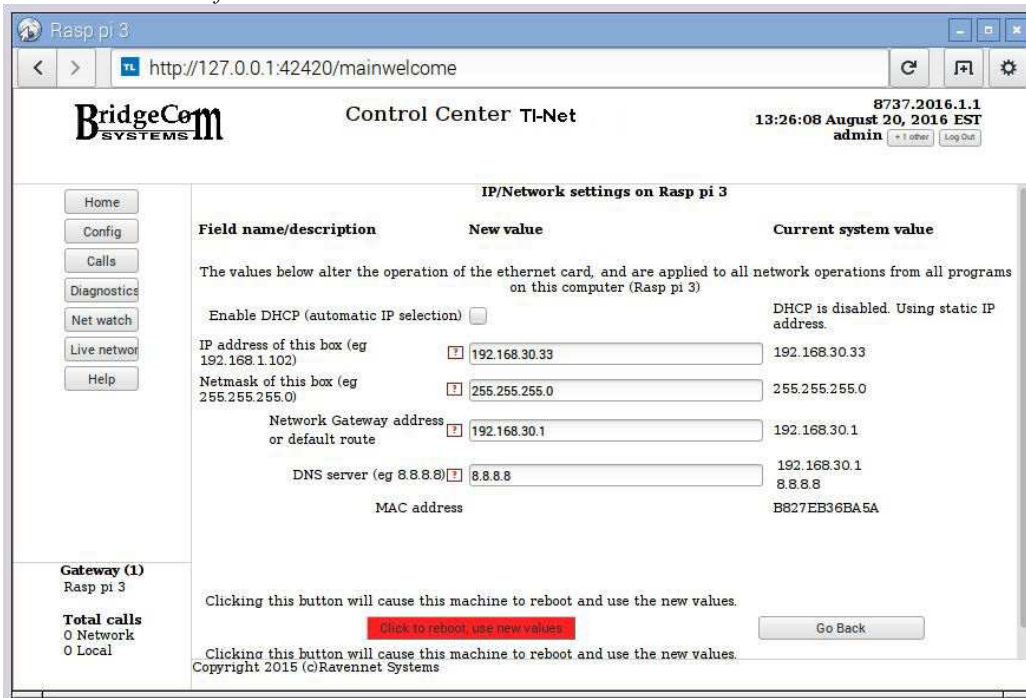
Rasp pi 3

http://127.0.0.1:42420/mainwelcome

BridgeCom SYSTEMS

Control Center TI-Net

8737.2016.1.1
13:26:08 August 20, 2016 EST
admin +1 other Log Out

Home
Config
Calls
Diagnostics
Net watch
Live networ
Help

IP/Network settings on Rasp pi 3

| Field name/description | New value | Current system value |
|---|---|---|

The values below alter the operation of the ethernet card, and are applied to all network operations from all programs on this computer (Rasp pi 3)

| Field name/description | New value | Current system value |
|---|---|---|
| Enable DHCP (automatic IP selection) | | DHCP is disabled. Using static IP address. |
| IP address of this box (eg 192.168.1.102) | ? 192.168.30.33 | 192.168.30.33 |
| Netmask of this box (eg 255.255.255.0) | ? 255.255.255.0 | 255.255.255.0 |
| Network Gateway address or default route | ? 192.168.30.1 | 192.168.30.1 |
| DNS server (eg 8.8.8.8) | ? 8.8.8.8 | 192.168.30.1 8.8.8.8 |
| MAC address | | B827EB36BA5A |

Gateway (1)
Rasp pi 3

Total calls
0 Network
0 Local

Clicking this button will cause this machine to reboot and use the new values.

Click to reboot, use new values

Go Back

Clicking this button will cause this machine to reboot and use the new values.

Copyright 2015 (c)Ravennet Systems